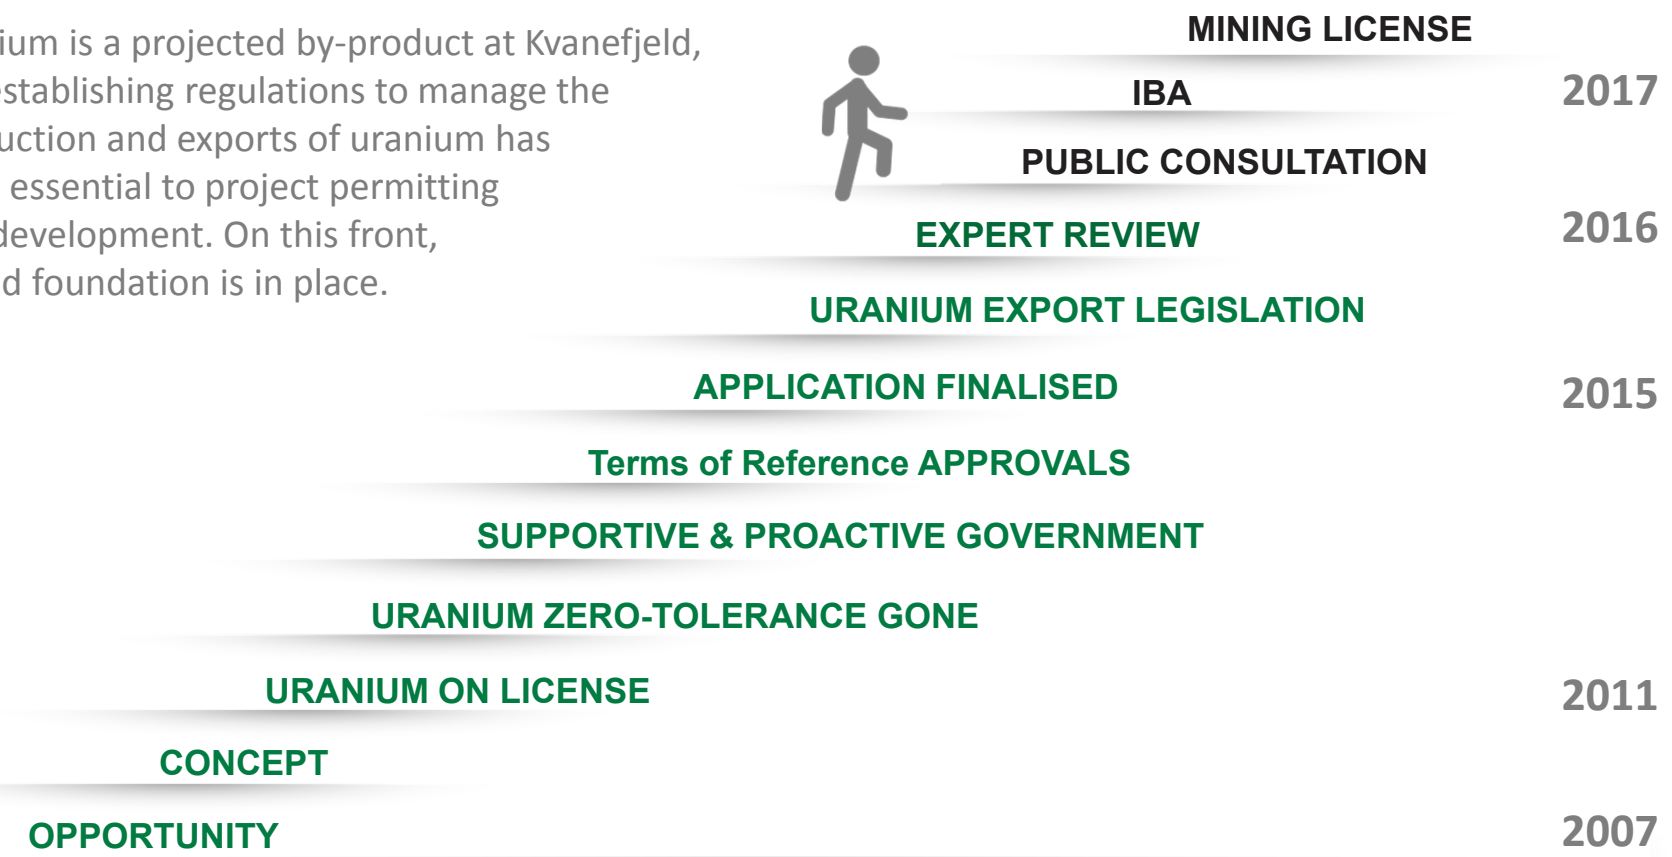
ium is a projected by-product at Kvanefjeld, stablishing regulations to manage the uction and exports of uranium has essential to project permitting development. On this front, d foundation is in place.

MINING LICENSE

IBA

2017

PUBLIC CONSULTATION

EXPERT REVIEW

2016

URANIUM EXPORT LEGISLATION

APPLICATION FINALISED

2015

Terms of Reference APPROVALS

SUPPORTIVE & PROACTIVE GOVERNMENT

URANIUM ZERO-TOLERANCE GONE

URANIUM ON LICENSE

2011

CONCEPT

OPPORTUNITY

2007